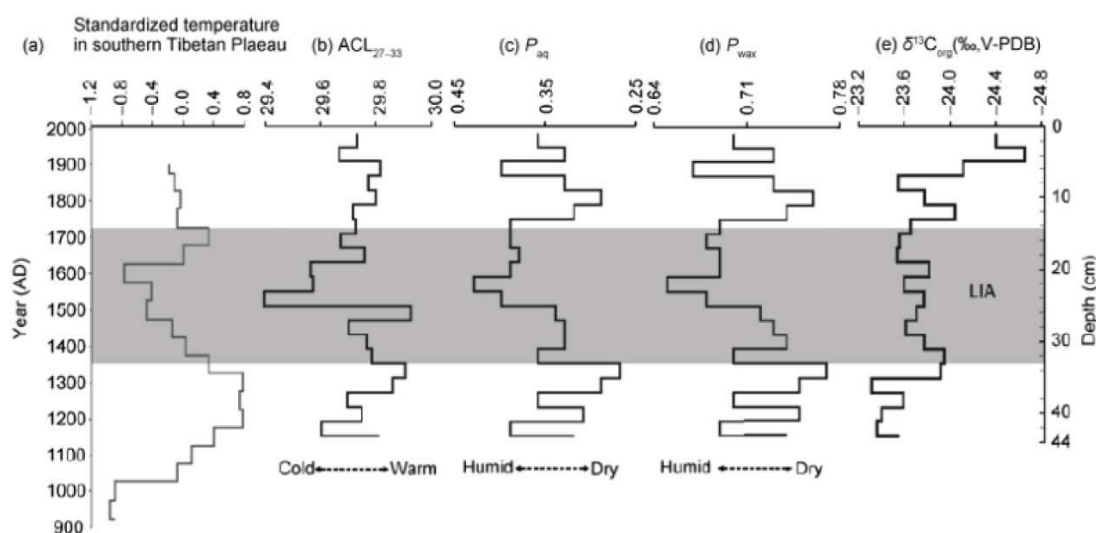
(a) Standardized temperature in southern Tibetan Plaeau

(b) $ACL_{27-33}$

(c) $P_{aq}$

(d) $P_{wax}$

(e) $\delta^{13}C_{org}$(‰,V-PDB)

1.2 -0.8 -0.4 0.0 0.4 0.8

29.4 29.6 29.8 30.0

0.45 0.35 0.25

0.64 0.71 0.78

-23.2 -23.6 -24.0 -24.4 -24.8

Year (AD)

2000 1900 1800 1700 1600 1500 1400 1300 1200 1100 1000 900

Depth (cm)

0 10 20 30 40 44

LIA

Cold Warm

Humid Dry

Humid Dry